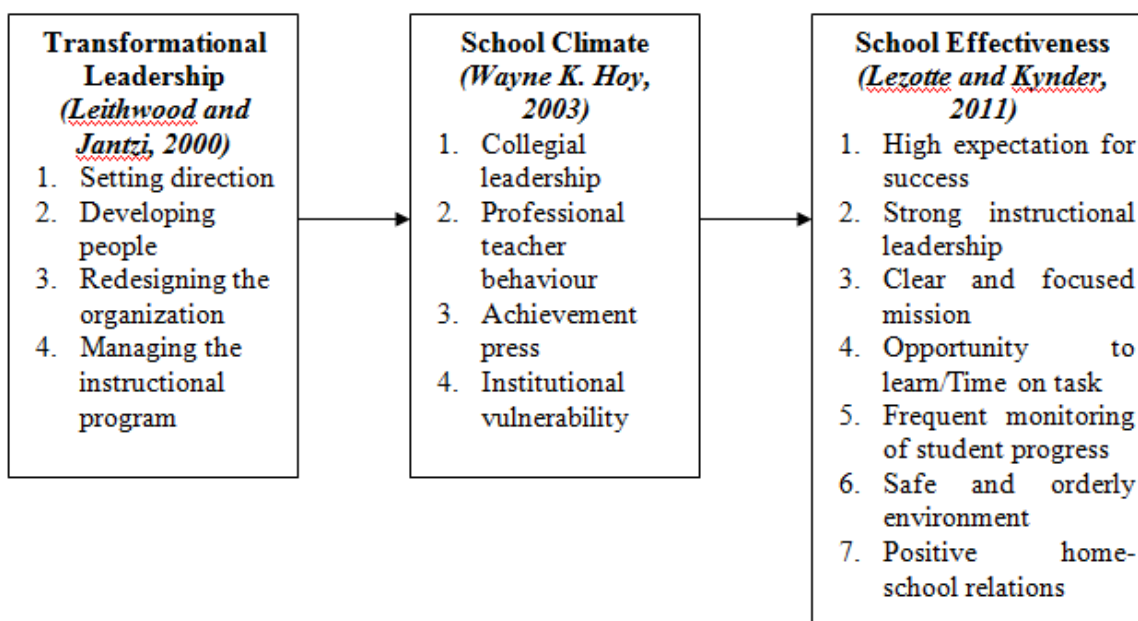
Transformational Leadership
(Leithwood and Jantzi, 2000)
1. Setting direction
2. Developing people
3. Redesigning the organization
4. Managing the instructional program

School Climate
(Wayne K. Hoy, 2003)
1. Collegial leadership
2. Professional teacher behaviour
3. Achievement press
4. Institutional vulnerability

School Effectiveness
(Lezotte and Kynder, 2011)
1. High expectation for success
2. Strong instructional leadership
3. Clear and focused mission
4. Opportunity to learn/Time on task
5. Frequent monitoring of student progress
6. Safe and orderly environment
7. Positive home-school relations